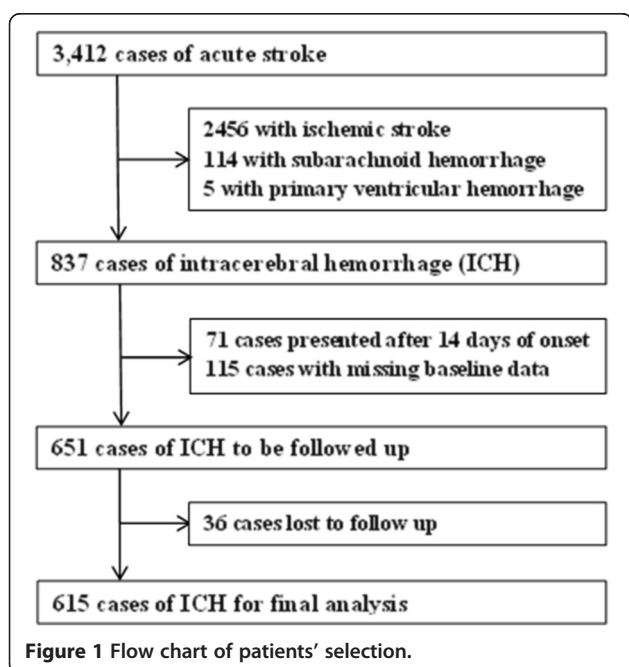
3,412 cases of acute stroke

2456 with ischemic stroke
114 with subarachnoid hemorrhage
5 with primary ventricular hemorrhage

837 cases of intracerebral hemorrhage (ICH)

71 cases presented after 14 days of onset
115 cases with missing baseline data

651 cases of ICH to be followed up

36 cases lost to follow up

615 cases of ICH for final analysis

Figure 1 Flow chart of patients' selection.